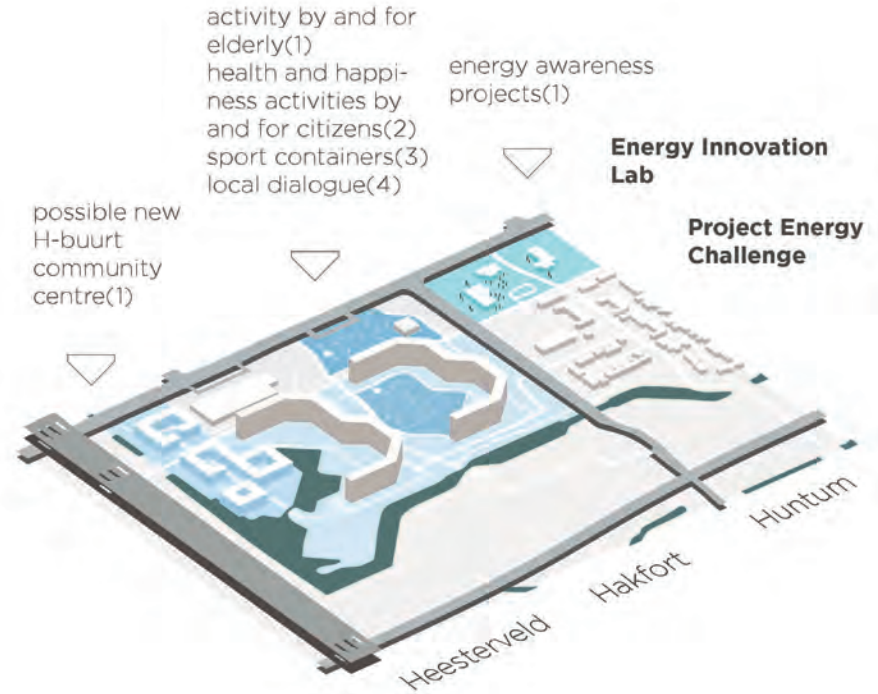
activity by and for elderly(1)
health and happiness activities by and for citizens(2)
sport containers(3)
local dialogue(4)

energy awareness projects(1)

Energy Innovation Lab

Project Energy Challenge

possible new H-buurt community centre(1)

Huntum

Hakfort

Heesterveld